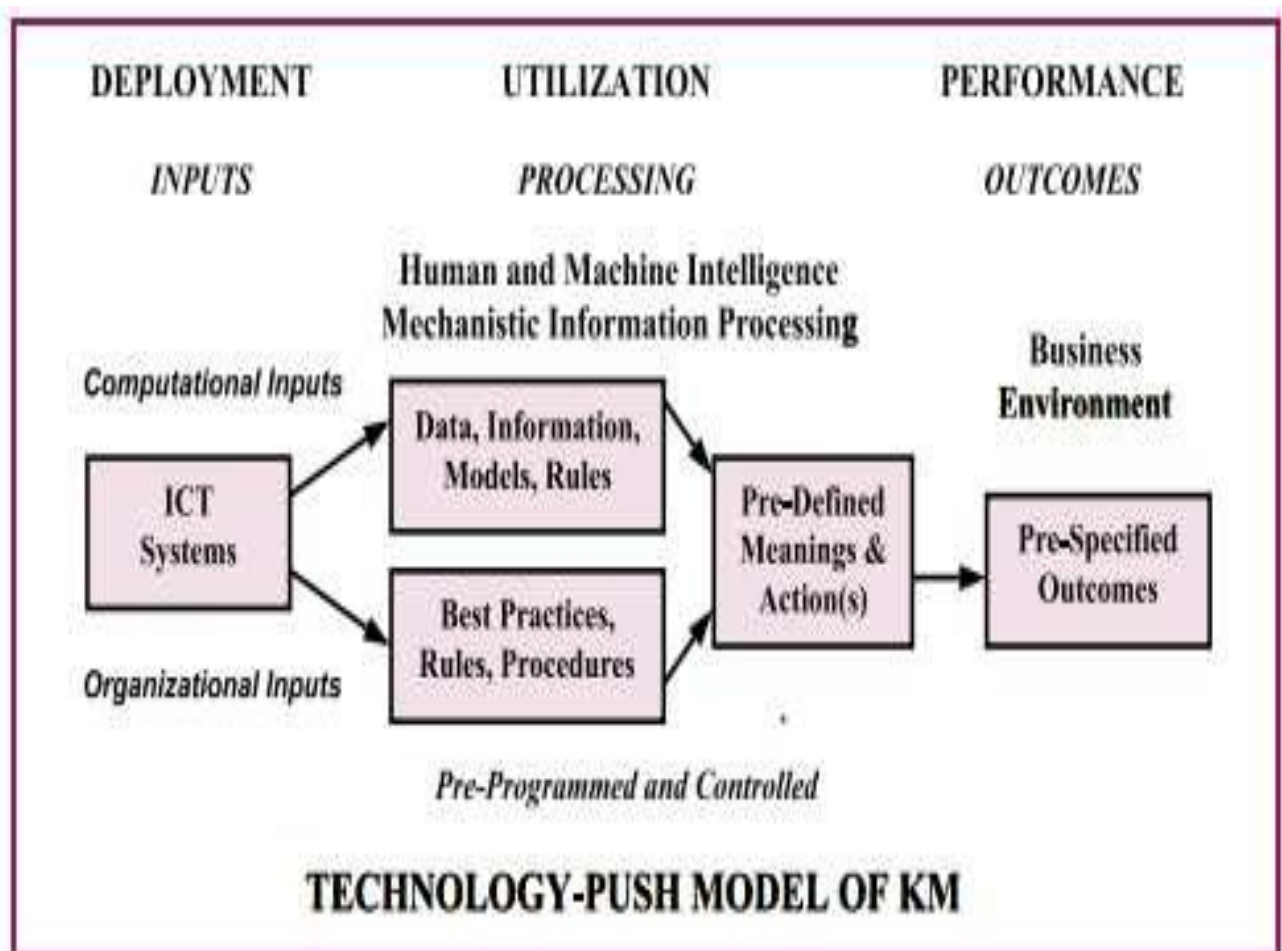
DEPLOYMENT

UTILIZATION

PERFORMANCE

INPUTS

PROCESSING

OUTCOMES

Human and Machine Intelligence
Mechanistic Information Processing

Business Environment

Computational Inputs

ICT Systems

Data, Information, Models, Rules

Best Practices, Rules, Procedures

Pre-Defined Meanings & Action(s)

Pre-Specified Outcomes

Organizational Inputs

Pre-Programmed and Controlled

TECHNOLOGY-PUSH MODEL OF KM